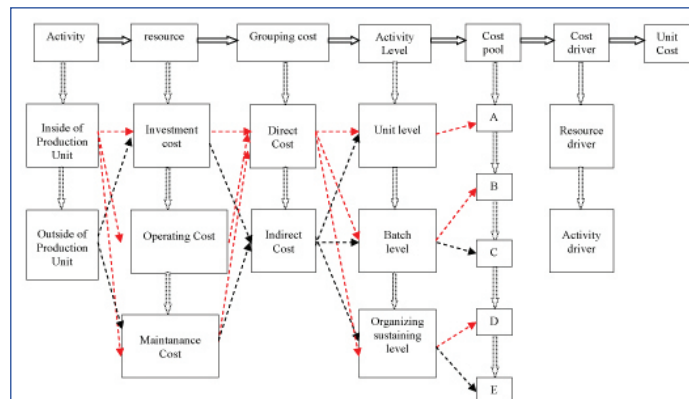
Activity
resource
Grouping cost
Activity Level
Cost pool
Cost driver
Unit Cost

Inside of Production Unit
Investment cost
Direct Cost
Unit level
A
Resource driver

Outside of Production Unit
Operating Cost
Indirect Cost
B
Batch level
C
Activity driver

Maintanance Cost
Organizing sustaining level
D
E